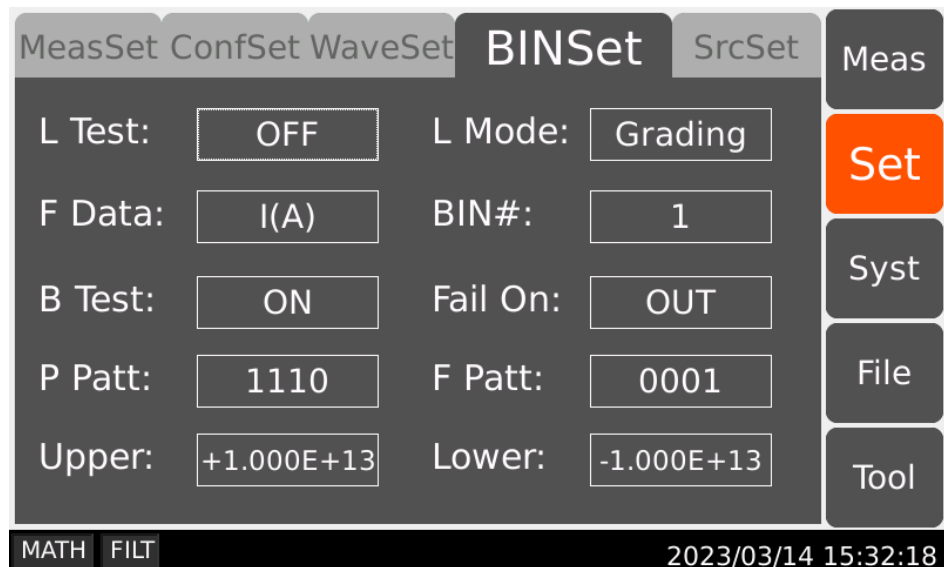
MeasSet ConfSet WaveSet BINSet SrcSet

Meas

Set

Syst

File

Tool

L Test: OFF
L Mode: Grading
F Data: I(A)
BIN#: 1
B Test: ON
Fail On: OUT
P Patt: 1110
F Patt: 0001
Upper: +1.000E+13
Lower: -1.000E+13

MATH FILT 2023/03/14 15:32:18